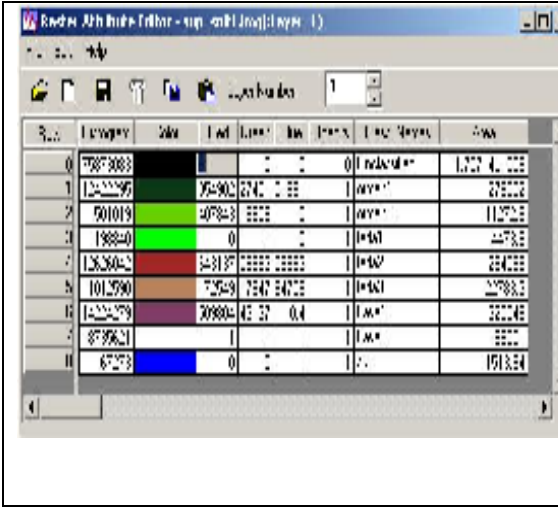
Raster Attribute Editor - sup_edit1.img(:Layer_1)

File Edit Help

Layer Number: 1

| Row | Histogram | Color | Red | Green | Blue | Opacity | Class Names | Area |
|---|---|---|---|---|---|---|---|---|
| 0 | 73873083 | | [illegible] | 0 | 0 | 0 | Unclassified | 1,222 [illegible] |
| 1 | 12422995 | | 0.54902 | 0.2745 | 0.88 | 1 | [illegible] | 372028 |
| 2 | 501019 | | 0.407843 | 0.8039 | | 1 | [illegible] | 112528 |
| 3 | 198840 | | 0 | | 0 | 1 | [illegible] | 44783 |
| 4 | 1263042 | | 0.843137 | 0.0000 | 0.0000 | 1 | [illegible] | 284028 |
| 5 | 1012590 | | 0.72549 | 0.7547 | 0.5470 | 1 | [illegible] | 227883 |
| 6 | 1422479 | | 0.309804 | 0.0 | 0.4 | 1 | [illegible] | 320028 |
| 7 | 3795621 | | 1 | | | 1 | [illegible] | 8500 |
| 8 | 67273 | | 0 | 0 | | 1 | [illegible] | 1513.54 |